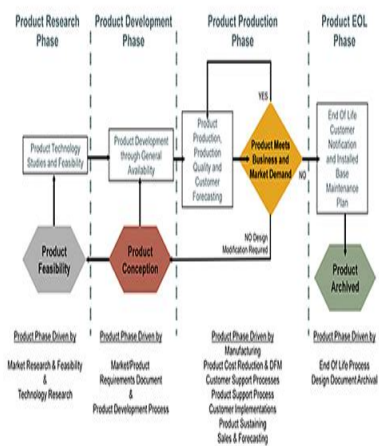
Product Research Phase

Product Development Phase

Product Production Phase

Product EOL Phase

Product Technology Studies and Feasibility

Product Development through General Availability

Product Production, Production Quality and Customer Forecasting

YES

Product Meets Business and Market Demand

NO

End Of Life Customer Notification and Installed Base Maintenance Plan

NO Design Modification Required

Product Feasibility

Product Conception

Product Archived

Product Phase Driven by

Market Research & Feasibility & Technology Research

Product Phase Driven by

Market/Product Requirements Document & Product Development Process

Product Phase Driven by

Manufacturing
Product Cost Reduction & DFM
Customer Support Processes
Product Support Process
Customer Implementations
Product Sustaining
Sales & Forecasting

Product Phase Driven by

End Of Life Process
Design Document Archival